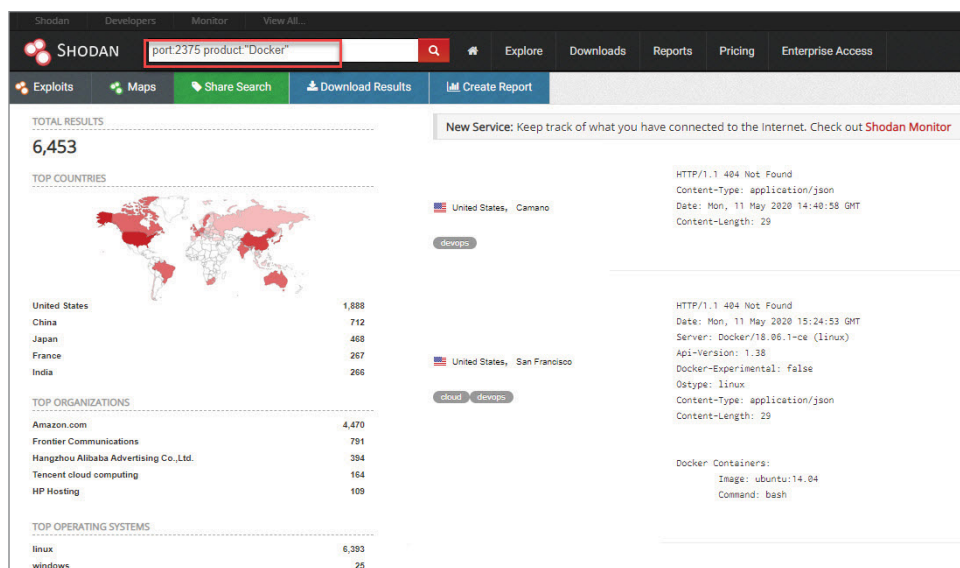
Shodan Developers Monitor View All...

SHODAN port:2375 product:"Docker" Explore Downloads Reports Pricing Enterprise Access

Exploits Maps Share Search Download Results Create Report

TOTAL RESULTS

6,453

TOP COUNTRIES

| | |
|---|---|
| United States | 1,888 |
| China | 712 |
| Japan | 468 |
| France | 267 |
| India | 266 |

TOP ORGANIZATIONS

| | |
|---|---|
| Amazon.com | 4,470 |
| Frontier Communications | 791 |
| Hangzhou Alibaba Advertising Co.,Ltd. | 394 |
| Tencent cloud computing | 164 |
| HP Hosting | 109 |

TOP OPERATING SYSTEMS

| | |
|---|---|
| linux | 6,393 |
| windows | 25 |

New Service: Keep track of what you have connected to the Internet. Check out Shodan Monitor

United States, Camano

devops

HTTP/1.1 404 Not Found
Content-Type: application/json
Date: Mon, 11 May 2020 14:40:58 GMT
Content-Length: 29

United States, San Francisco

cloud devops

HTTP/1.1 404 Not Found
Date: Mon, 11 May 2020 15:24:53 GMT
Server: Docker/18.06.1-ce (linux)
Api-Version: 1.38
Docker-Experimental: false
Ostype: linux
Content-Type: application/json
Content-Length: 29

Docker Containers:
Image: ubuntu:14.04
Command: bash